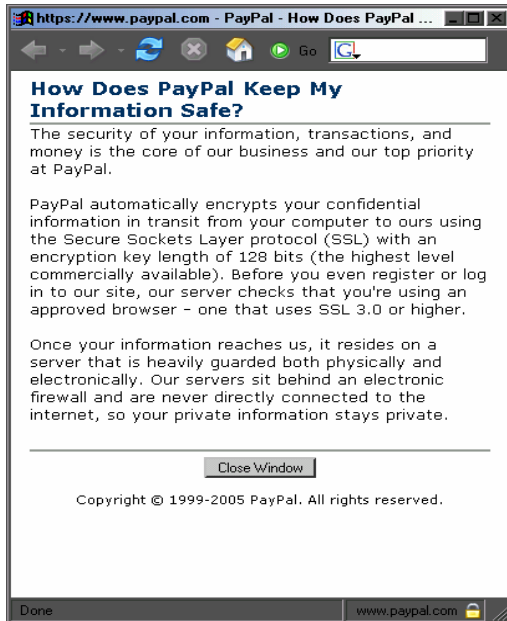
https://www.paypal.com - PayPal - How Does PayPal ...

Go

How Does PayPal Keep My Information Safe?

The security of your information, transactions, and money is the core of our business and our top priority at PayPal.

PayPal automatically encrypts your confidential information in transit from your computer to ours using the Secure Sockets Layer protocol (SSL) with an encryption key length of 128 bits (the highest level commercially available). Before you even register or log in to our site, our server checks that you're using an approved browser - one that uses SSL 3.0 or higher.

Once your information reaches us, it resides on a server that is heavily guarded both physically and electronically. Our servers sit behind an electronic firewall and are never directly connected to the internet, so your private information stays private.

Close Window

Copyright © 1999-2005 PayPal. All rights reserved.

Done

www.paypal.com